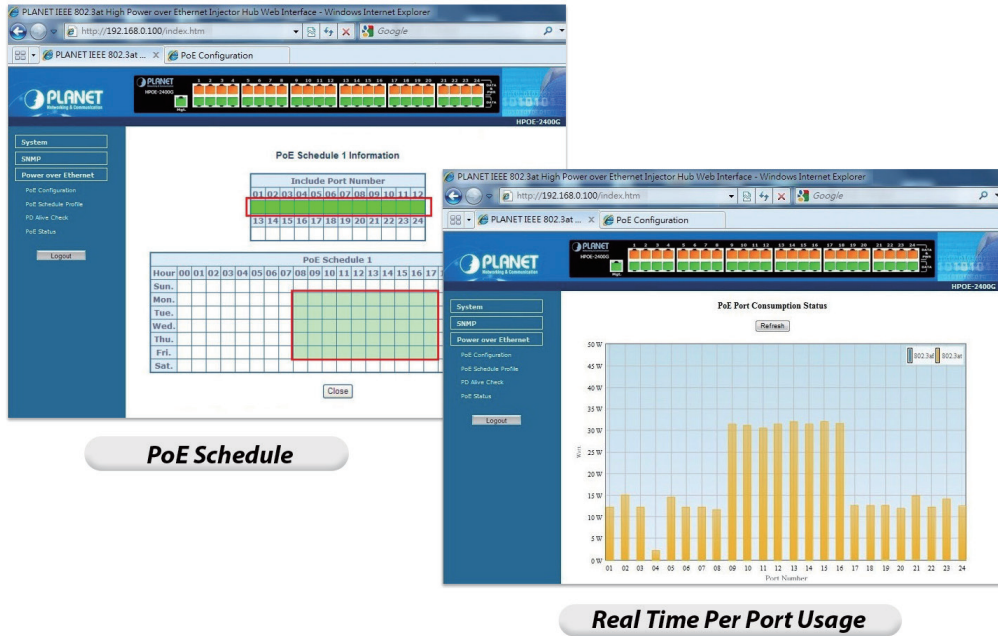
PLANET IEEE 802.3at High Power over Ethernet Injector Hub Web Interface - Windows Internet Explorer
http://192.168.0.100/index.htm
Google
PLANET IEEE 802.3at ...
PoE Configuration
PLANET
Networking & Communication
HPOE-2400G
1 2 3 4 5 6 7 8 9 10 11 12 13 14 15 16 17 18 19 20 21 22 23 24
HPOE-2400G

System
SNMP
Power over Ethernet
PoE Configuration
PoE Schedule Profile
PD Alive Check
PoE Status
Logout

PoE Schedule 1 Information

| Include Port Number | | | | | | | | | | | |
|---|---|---|---|---|---|---|---|---|---|---|---|
| 01 | 02 | 03 | 04 | 05 | 06 | 07 | 08 | 09 | 10 | 11 | 12 |
| | | | | | | | | | | | |
| 13 | 14 | 15 | 16 | 17 | 18 | 19 | 20 | 21 | 22 | 23 | 24 |

PoE Schedule 1

| Hour | 00 | 01 | 02 | 03 | 04 | 05 | 06 | 07 | 08 | 09 | 10 | 11 | 12 | 13 | 14 | 15 | 16 | 17 |
|---|---|---|---|---|---|---|---|---|---|---|---|---|---|---|---|---|---|---|
| Sun. | | | | | | | | | | | | | | | | | | |
| Mon. | | | | | | | | | | | | | | | | | | |
| Tue. | | | | | | | | | | | | | | | | | | |
| Wed. | | | | | | | | | | | | | | | | | | |
| Thu. | | | | | | | | | | | | | | | | | | |
| Fri. | | | | | | | | | | | | | | | | | | |
| Sat. | | | | | | | | | | | | | | | | | | |

Close

PoE Schedule

PLANET IEEE 802.3at High Power over Ethernet Injector Hub Web Interface - Windows Internet Explorer
http://192.168.0.100/index.htm
Google
PLANET IEEE 802.3at ...
PoE Configuration
PLANET
Networking & Communication
HPOE-2400G
HPOE-2400G

System
SNMP
Power over Ethernet
PoE Configuration
PoE Schedule Profile
PD Alive Check
PoE Status
Logout

PoE Port Consumption Status
Refresh
802.3af 802.3at
50 W
45 W
40 W
35 W
30 W
25 W
20 W
15 W
10 W
5 W
0 W
Watt
01 02 03 04 05 06 07 08 09 10 11 12 13 14 15 16 17 18 19 20 21 22 23 24
Port Number

Real Time Per Port Usage